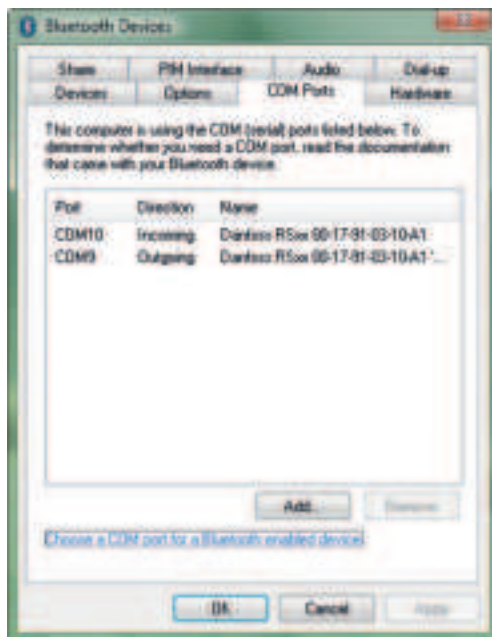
Bluetooth Devices

Share
PIM Interface
Audio
Dial-up
Devices
Options
COM Ports
Hardware

This computer is using the COM (serial) ports listed below. To determine whether you need a COM port, read the documentation that came with your Bluetooth device.

| Port | Direction | Name |
|---|---|---|
| COM10 | Incoming | Danfoss RSxx 00-17-81-03-10-A1 |
| COM9 | Outgoing | Danfoss RSxx 00-17-81-03-10-A1 '... |

Add...
Remove

Choose a COM port for a Bluetooth enabled device

OK
Cancel
Apply